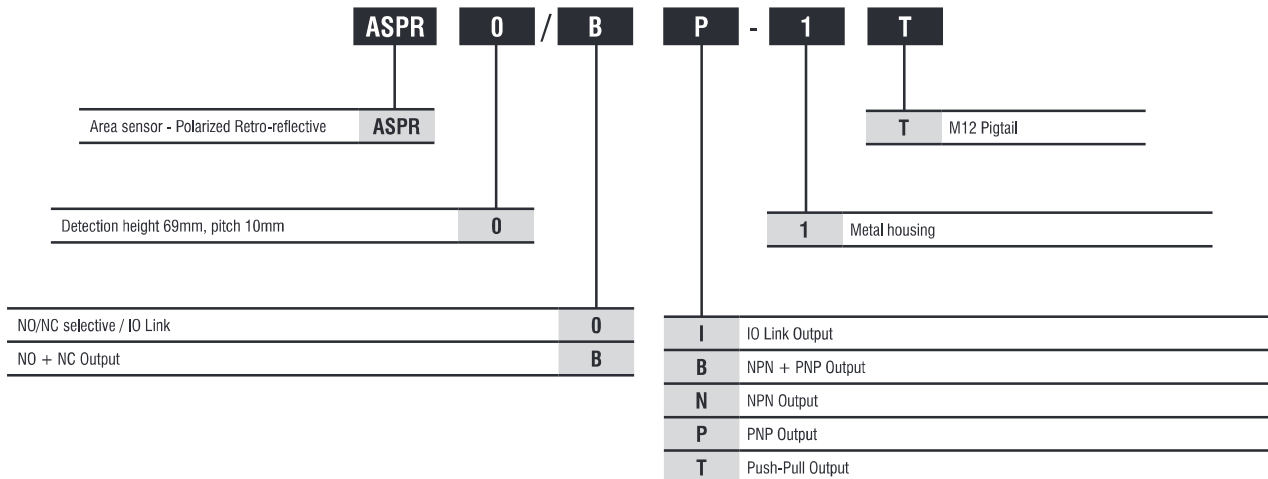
ASPR 0 / B P - 1 T

| | |
|---|---|
| Area sensor - Polarized Retro-reflective | ASPR |

| | |
|---|---|
| T | M12 Pigtail |

| | |
|---|---|
| Detection height 69mm, pitch 10mm | 0 |

| | |
|---|---|
| 1 | Metal housing |

| | |
|---|---|
| NO/NC selective / IO Link | 0 |
| NO + NC Output | B |

| | |
|---|---|
| I | IO Link Output |
| B | NPN + PNP Output |
| N | NPN Output |
| P | PNP Output |
| T | Push-Pull Output |